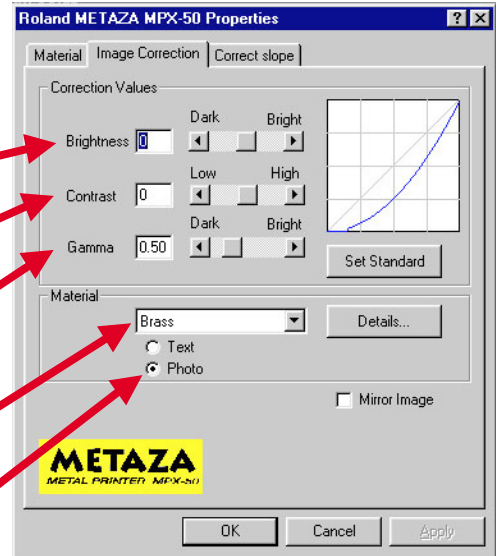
Roland METAZA MPX-50 Properties

? X

Material | Image Correction | Correct slope

Correction Values

Dark Bright

Brightness 0

Low High

Contrast 0

Dark Bright

Gamma 0.50

Set Standard

Material

Brass

Details...

Text

Photo

Mirror Image

METAZA
METAL PRINTER MPX-50

OK Cancel Apply